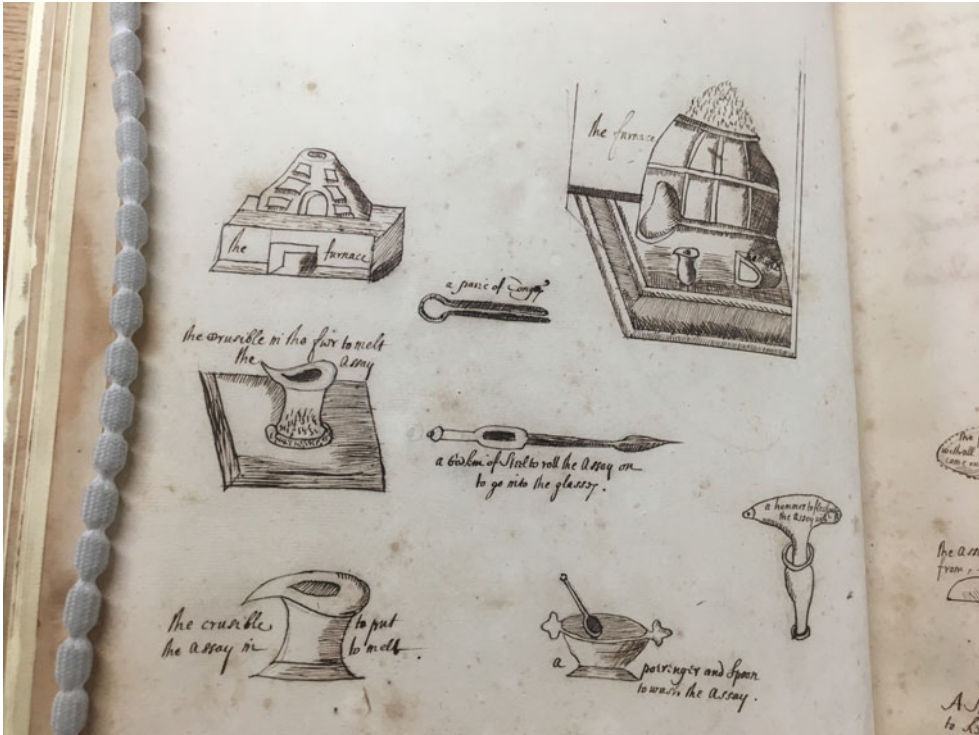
the furnace

the furnace

a paire of tongs

the crusible in the fire to melt the assay

a tooline of steel to roll the assay on to go into the glassy.

a hammer to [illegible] the assay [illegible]

the crusible to put the assay in to melt.

a poringer and spoon to wash the assay.

the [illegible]

the ass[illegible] from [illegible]

A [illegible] to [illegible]